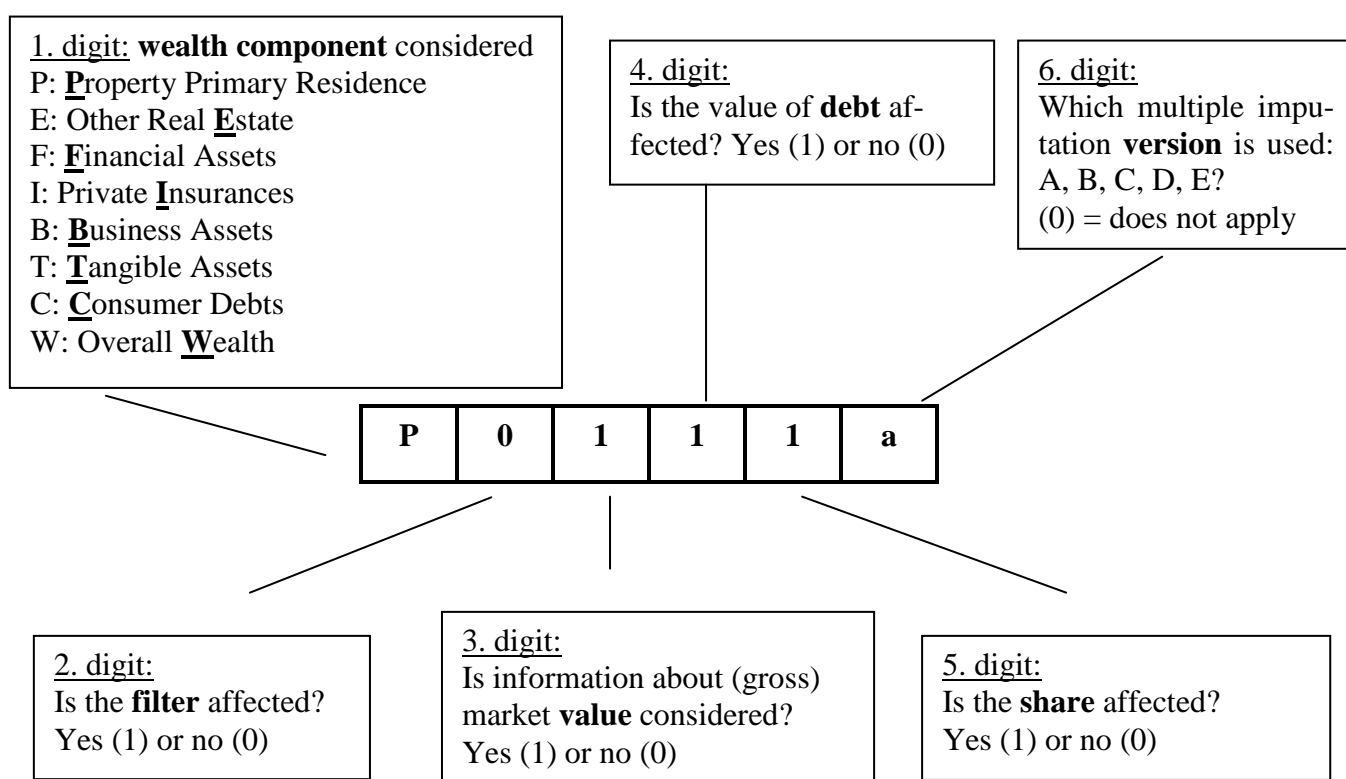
1. digit: **wealth component** considered
P: **P**roperty Primary Residence
E: Other Real **E**state
F: **F**inancial Assets
I: Private **I**nsurances
B: **B**usiness Assets
T: **T**angible Assets
C: **C**onsumer Debts
W: Overall **W**ealth

4. digit:
Is the value of **debt** affected? Yes (1) or no (0)

6. digit:
Which multiple imputation **version** is used: A, B, C, D, E?
(0) = does not apply

| P | 0 | 1 | 1 | 1 | a |
|---|---|---|---|---|---|

2. digit:
Is the **filter** affected?
Yes (1) or no (0)

3. digit:
Is information about (gross) market **value** considered?
Yes (1) or no (0)

5. digit:
Is the **share** affected?
Yes (1) or no (0)